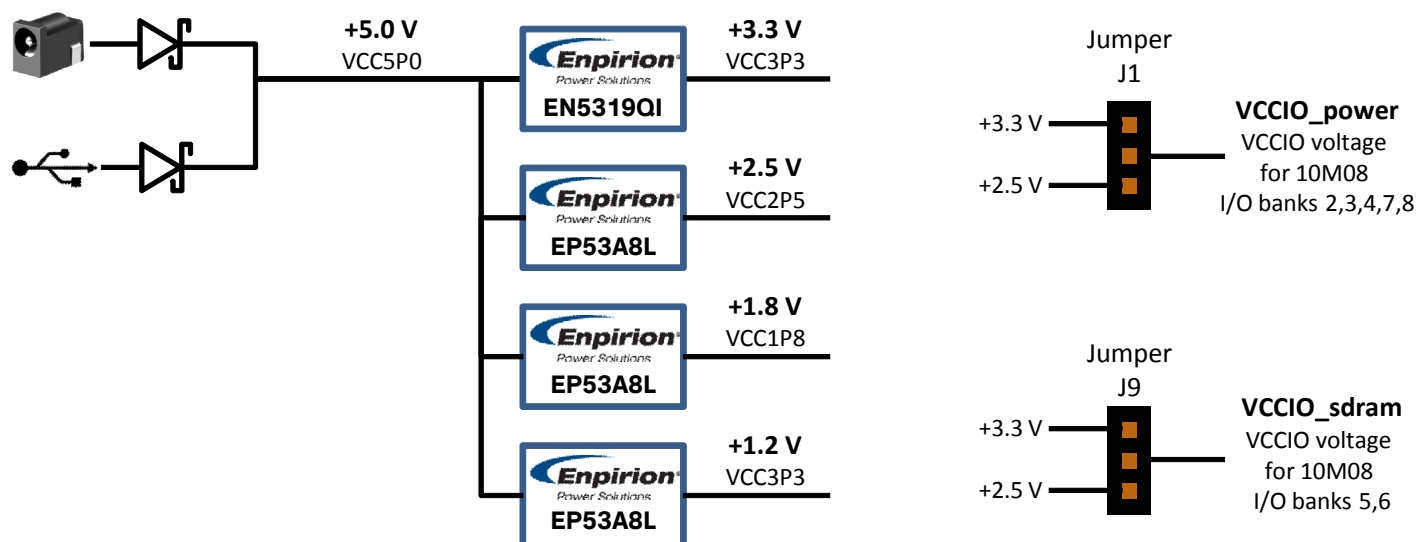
+5.0 V
VCC5P0

Enpirion
Power Solutions
EN5319QI

+3.3 V
VCC3P3

Enpirion
Power Solutions
EP53A8L

+2.5 V
VCC2P5

Enpirion
Power Solutions
EP53A8L

+1.8 V
VCC1P8

Enpirion
Power Solutions
EP53A8L

+1.2 V
VCC3P3

Jumper
J1

+3.3 V
+2.5 V

VCCIO_power
VCCIO voltage
for 10M08
I/O banks 2,3,4,7,8

Jumper
J9

+3.3 V
+2.5 V

VCCIO_sdram
VCCIO voltage
for 10M08
I/O banks 5,6